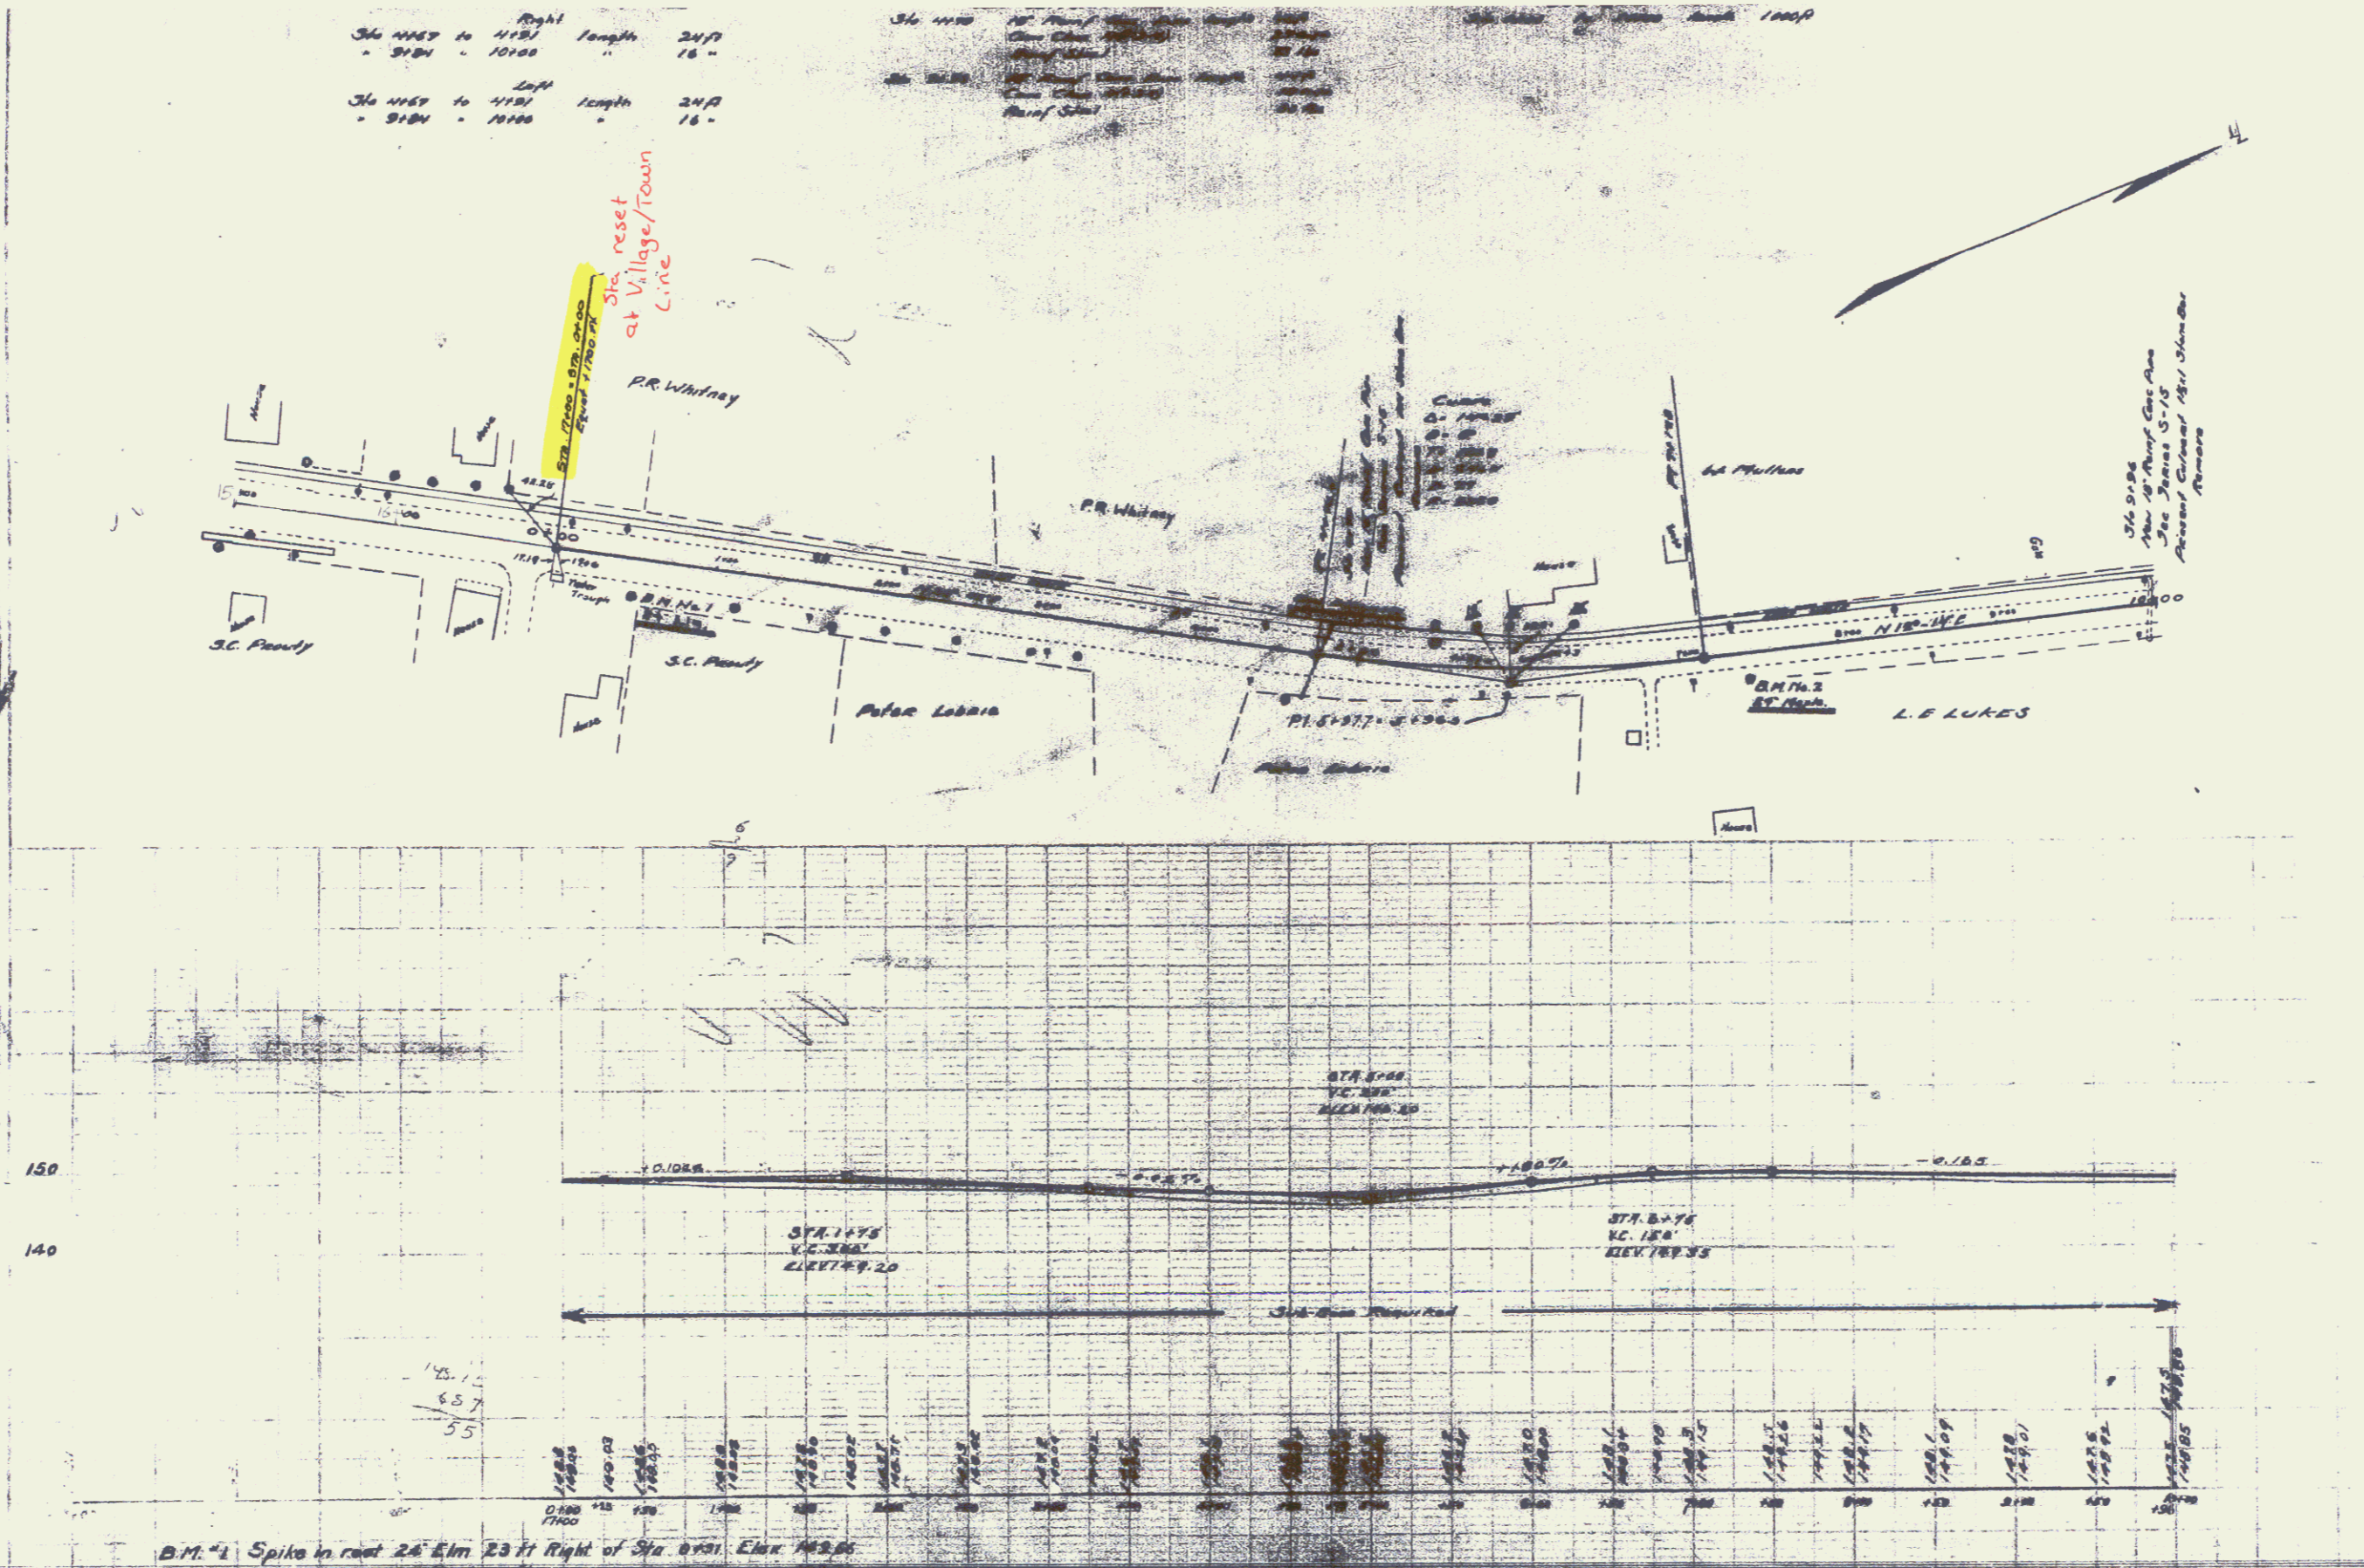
Right
Sta 4+67 to 4+91 length 24 ft
" 9+84 " 10+00 " 16 "

Left
Sta 4+67 to 4+91 length 24 ft
" 9+84 " 10+00 " 16 "

Sta 4+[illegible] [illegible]

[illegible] 1000 ft

Sta. reset at Village/Town Line

STA. 17+00 = STA. 0+00
Equat 1700 ft

P.R. Whitney

P.R. Whitney

W. Mullins

Sta 9+36
New 18" Reinf Conc Pipe
See Series S-15
Present Culvert 18x1 Timber
Remove

Curve
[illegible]

15+00

16+00

17+00

House

House

House

House

House

House

S.C. Peavly

S.C. Peavly

B.M. No. 1

Peter Lebarie

P.I. 5+97.7 = 5+96.0

B.M. No. 2

L. E. LUKES

N 18° 14' E

6
9

STA. 5+00
V.C. 200'
ELEV. 145.20

STA. 1+75
V.C. 350'
ELEV. 149.20

STA. 8+75
V.C. 150'
ELEV. 149.35

+0.102%

-0.62%

+1.80%

-0.155

Sub-Base Required

150

140

145.1
65.7
55

B.M. #1 Spike in root 24" Elm 23 ft Right of Sta. 0+31 Elev. 142.66